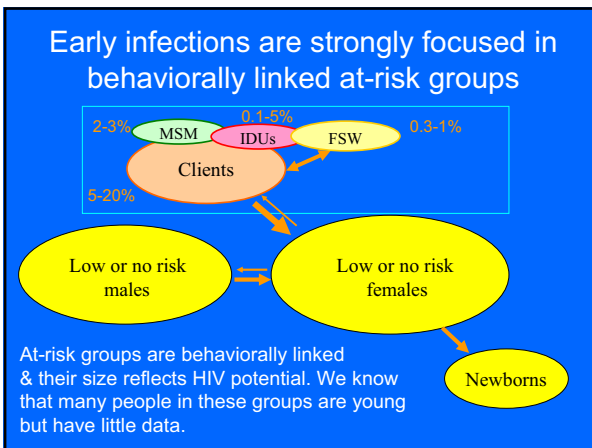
Early infections are strongly focused in behaviorally linked at-risk groups

2-3%

MSM

0.1-5%

IDUs

FSW

0.3-1%

Clients

5-20%

Low or no risk males

Low or no risk females

Newborns

At-risk groups are behaviorally linked & their size reflects HIV potential. We know that many people in these groups are young but have little data.